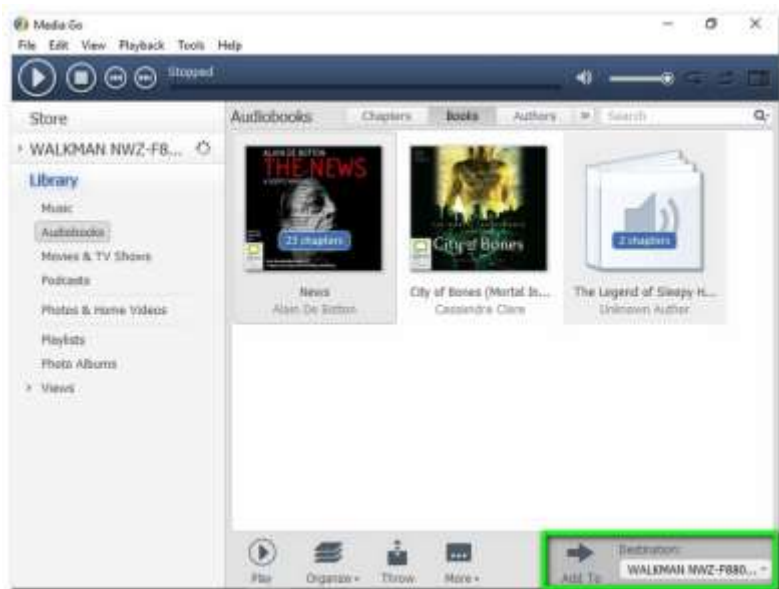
Media Go
File Edit View Playback Tools Help
Stopped
Store
WALKMAN NWZ-F8...
Library
Music
Audiobooks
Movies & TV Shows
Podcasts
Photos & Home Videos
Playlists
Photo Albums
Views
Audiobooks Chapters Books Authors Search
ALAIN DE BOTTON
THE NEWS
23 chapters
News
Alain De Botton
City of Bones
City of Bones (Mortal In...
Cassandra Clare
2 chapters
The Legend of Sleepy H...
Unknown Author
Play Organize Throw More
Add To Destination:
WALKMAN NWZ-F880...